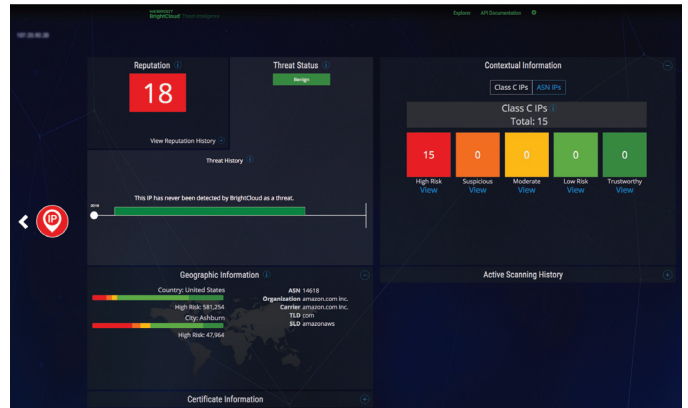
WEBROOT
BrightCloud Threat Intelligence

Explore API Documentation

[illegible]

Reputation
18
View Reputation History

Threat Status
Benign

Threat History
2016
This IP has never been detected by BrightCloud as a threat.

Contextual Information
Class C IPs ASN IPs
Class C IPs
Total: 15

| 15 | 0 | 0 | 0 | 0 |
|---|---|---|---|---|
| High Risk | Suspicious | Moderate | Low Risk | Trustworthy |
| View | View | View | View | View |

IP

Geographic Information
Country: United States
High Risk: 581,254
City: Ashburn
High Risk: 47,964

ASN 14618
Organization amazon.com inc.
Carrier amazon.com inc.
TLD com
SLD amazonaws

Active Scanning History

Certificate Information